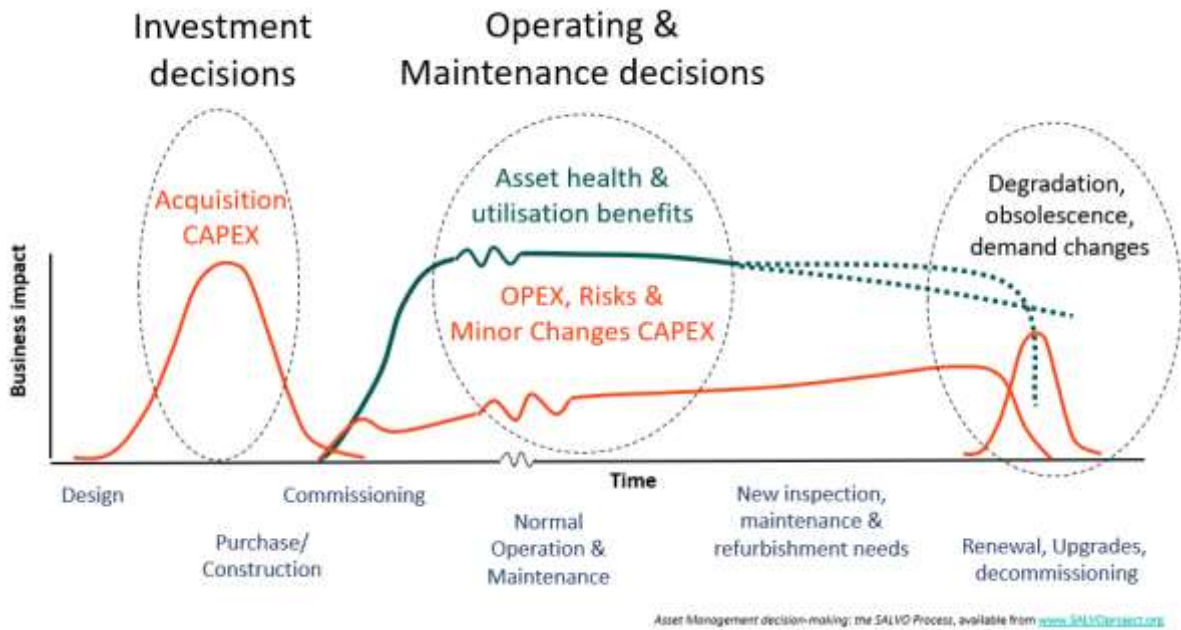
Investment decisions

Operating & Maintenance decisions

Acquisition CAPEX

Asset health & utilisation benefits

Degradation, obsolescence, demand changes

Business impact

OPEX, Risks & Minor Changes CAPEX

Time

Design

Purchase/ Construction

Commissioning

Normal Operation & Maintenance

New inspection, maintenance & refurbishment needs

Renewal, Upgrades, decommissioning

Asset Management decision-making: the SALVO Process, available from www.SALVOproject.org